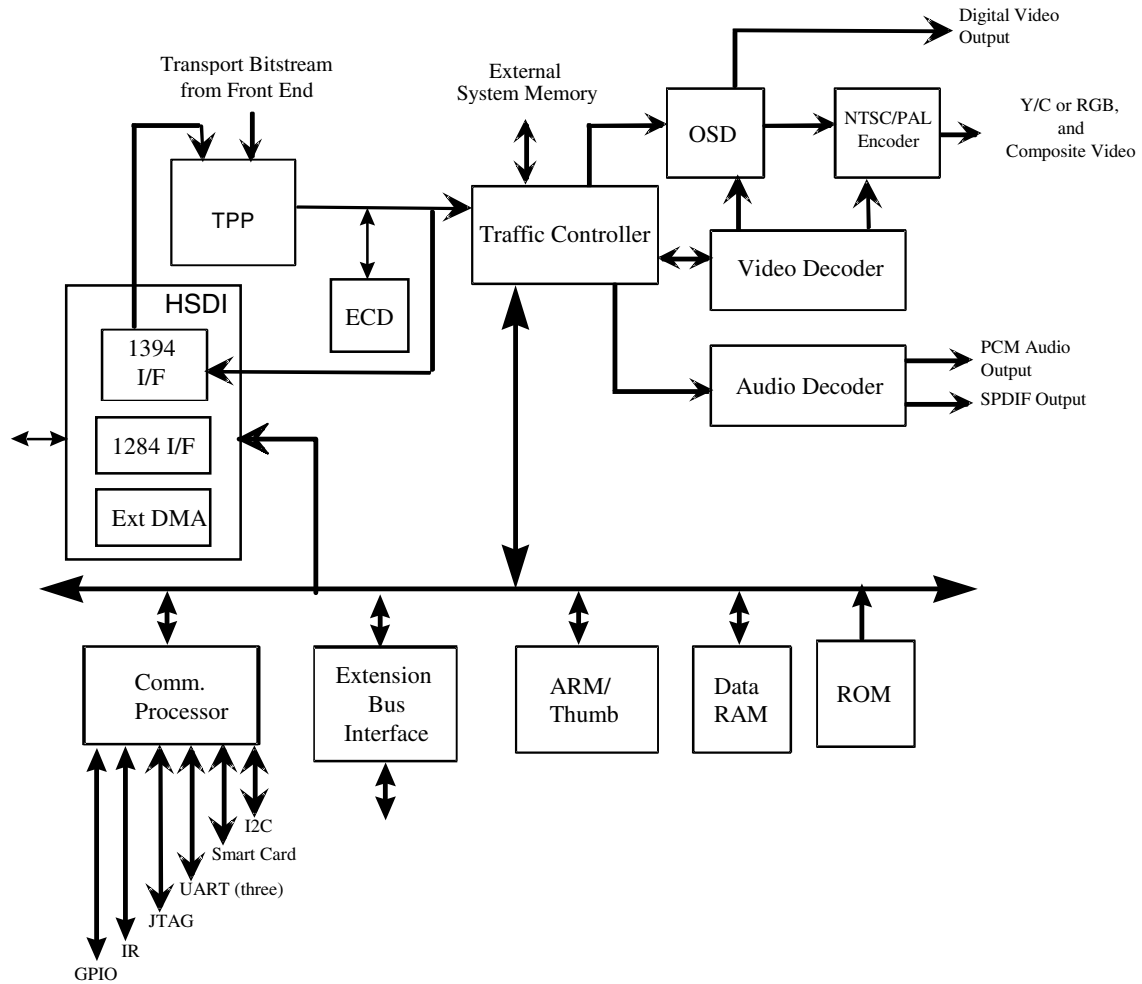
Transport Bitstream from Front End

External System Memory

Digital Video Output

OSD

NTSC/PAL Encoder

Y/C or RGB, and Composite Video

TPP

Traffic Controller

ECD

Video Decoder

HSDI

1394 I/F

1284 I/F

Ext DMA

Audio Decoder

PCM Audio Output

SPDIF Output

Comm. Processor

Extension Bus Interface

ARM/ Thumb

Data RAM

ROM

I2C

Smart Card

UART (three)

JTAG

IR

GPIO